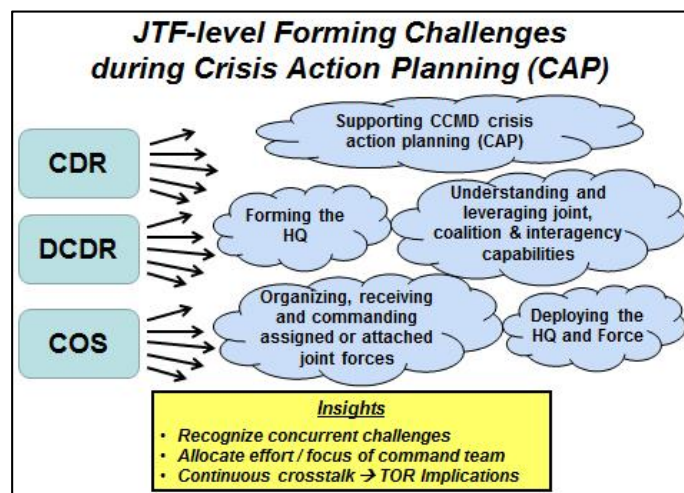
JTF-level Forming Challenges during Crisis Action Planning (CAP)

CDR

DCDR

COS

Supporting CCMD crisis action planning (CAP)

Forming the HQ

Understanding and leveraging joint, coalition & interagency capabilities

Organizing, receiving and commanding assigned or attached joint forces

Deploying the HQ and Force

Insights

• Recognize concurrent challenges
• Allocate effort / focus of command team
• Continuous crosstalk → TOR Implications